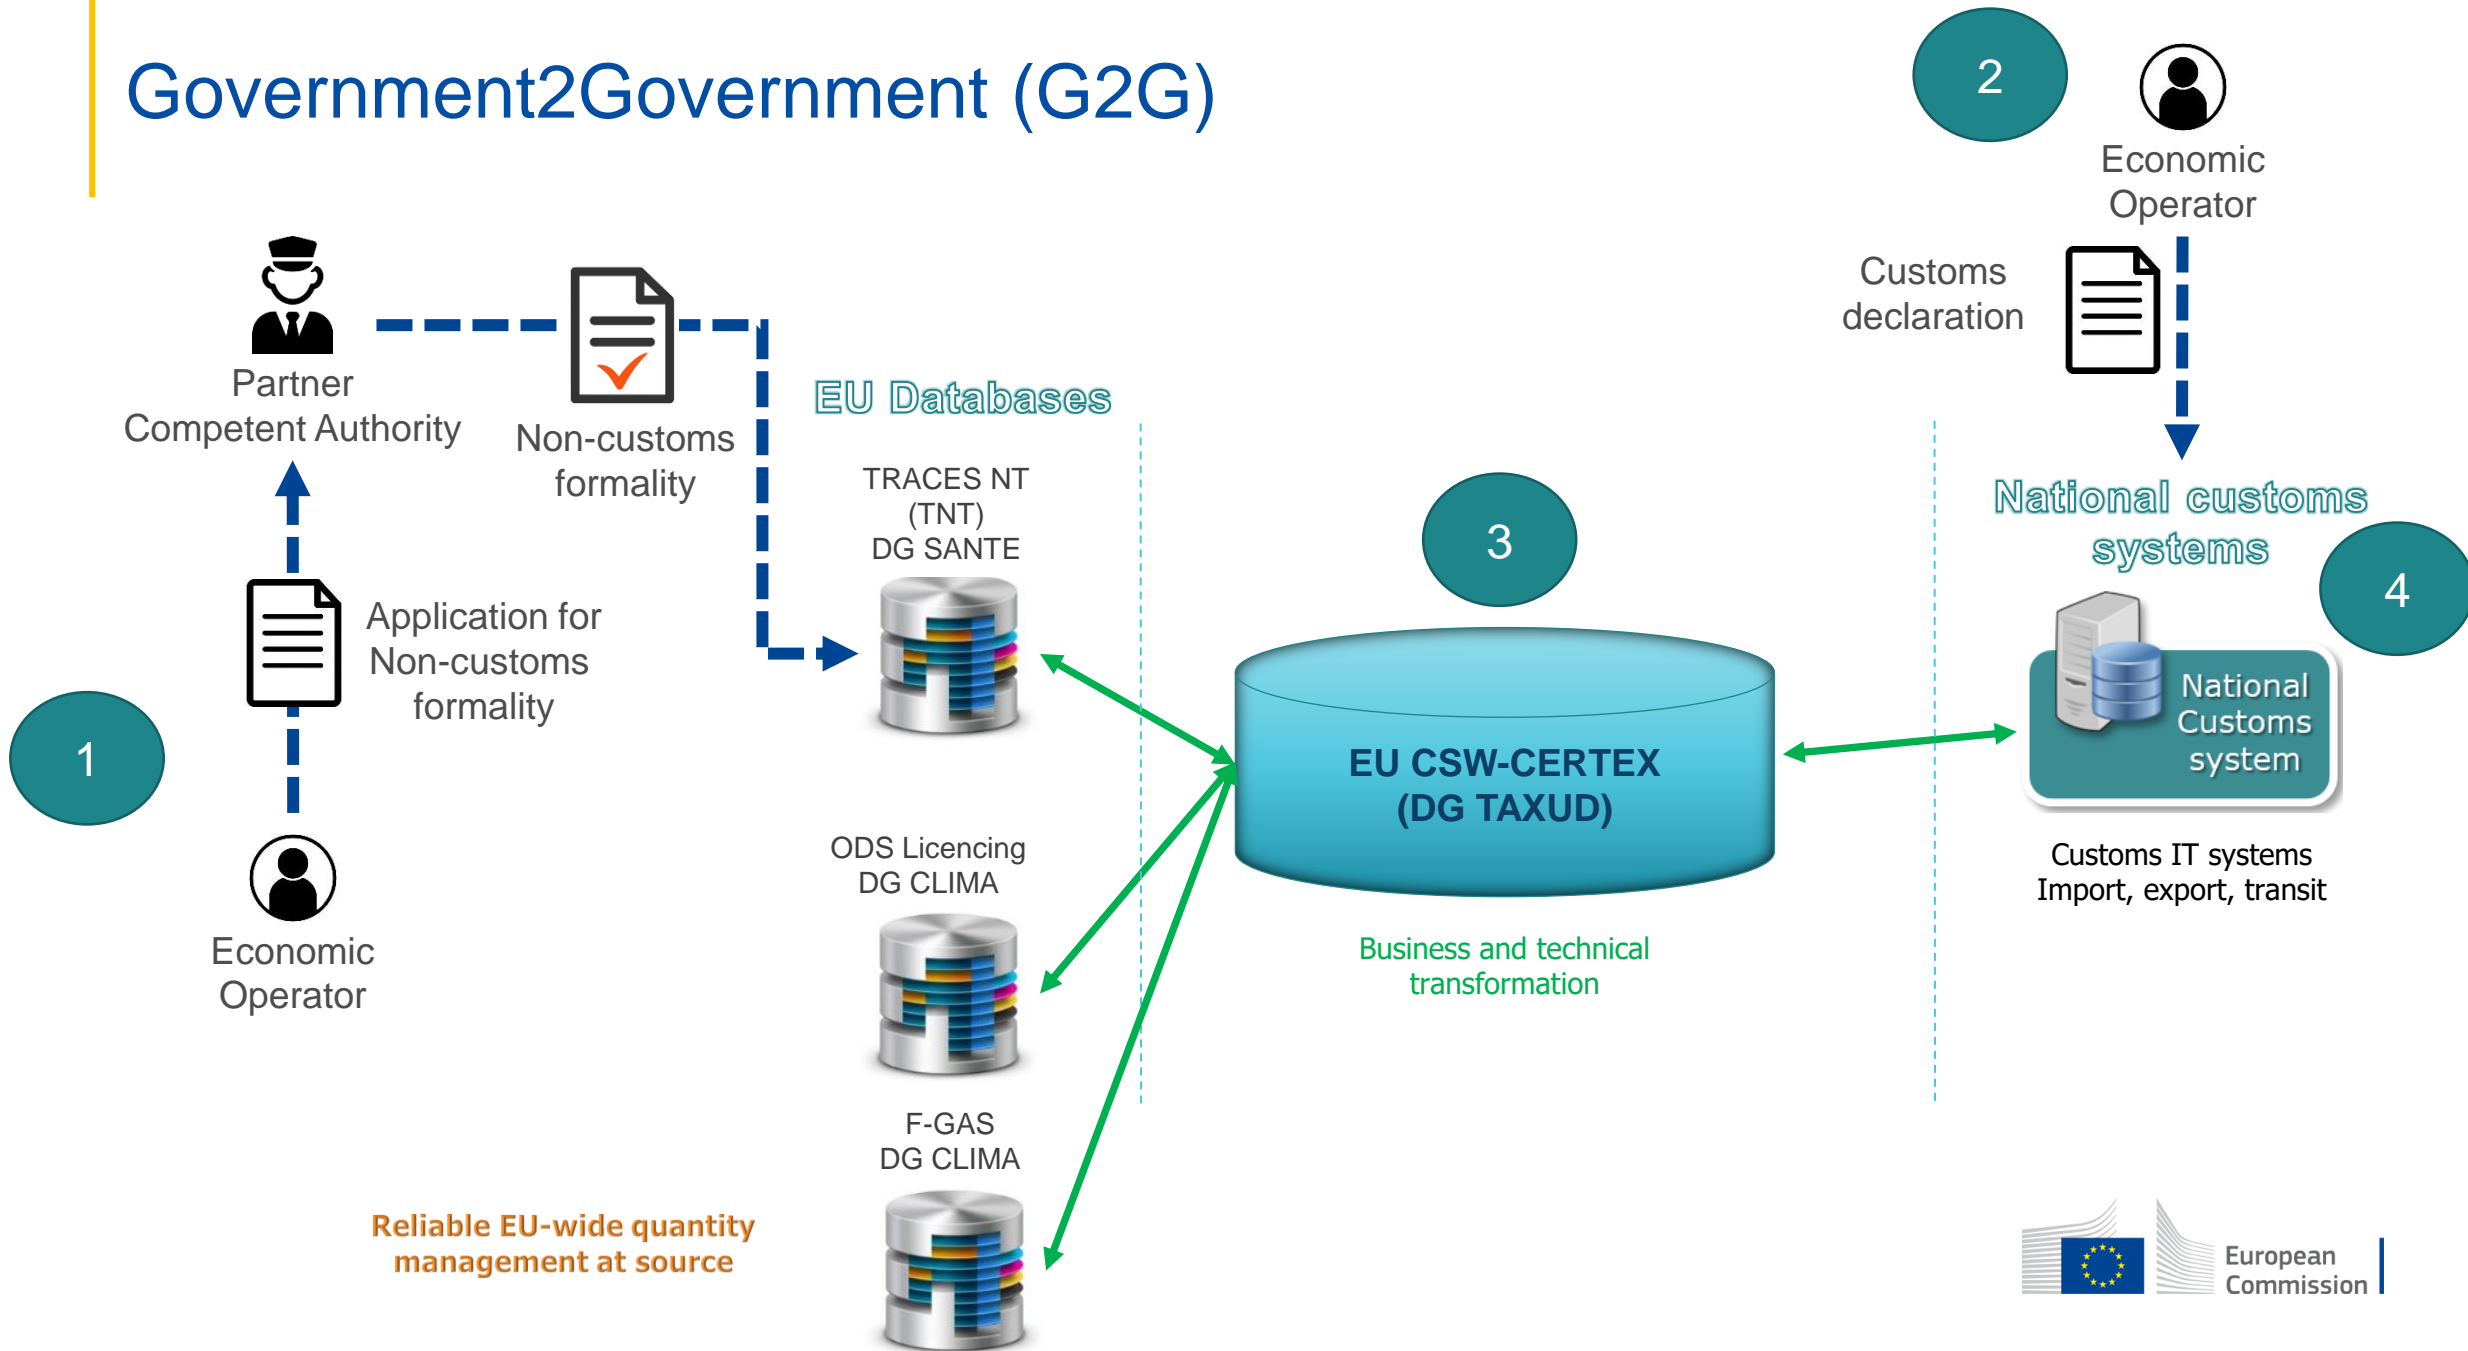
Government2Government (G2G)

2

Economic Operator

Customs declaration

Partner Competent Authority

Non-customs formality

EU Databases

TRACES NT (TNT) DG SANTE

Application for Non-customs formality

1

Economic Operator

3

National customs systems

4

National Customs system

EU CSW-CERTEX (DG TAXUD)

Customs IT systems Import, export, transit

ODS Licencing DG CLIMA

Business and technical transformation

F-GAS DG CLIMA

Reliable EU-wide quantity management at source

European Commission